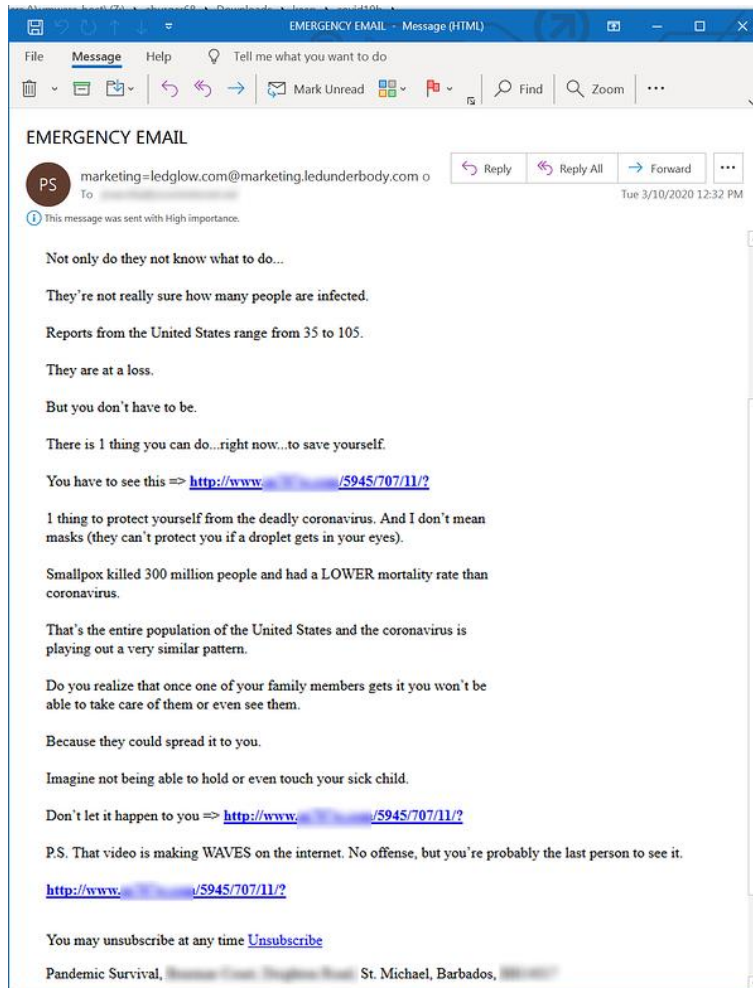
EMERGENCY EMAIL - Message (HTML)

File Message Help Tell me what you want to do

Mark Unread Find Zoom ···

EMERGENCY EMAIL

PS marketing=ledglow.com@marketing.ledunderbody.com o
To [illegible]

Reply Reply All Forward ···

Tue 3/10/2020 12:32 PM

This message was sent with High importance.

Not only do they not know what to do...

They're not really sure how many people are infected.

Reports from the United States range from 35 to 105.

They are at a loss.

But you don't have to be.

There is 1 thing you can do...right now...to save yourself.

You have to see this => http://www.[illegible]/5945/707/11/?

1 thing to protect yourself from the deadly coronavirus. And I don't mean masks (they can't protect you if a droplet gets in your eyes).

Smallpox killed 300 million people and had a LOWER mortality rate than coronavirus.

That's the entire population of the United States and the coronavirus is playing out a very similar pattern.

Do you realize that once one of your family members gets it you won't be able to take care of them or even see them.

Because they could spread it to you.

Imagine not being able to hold or even touch your sick child.

Don't let it happen to you => http://www.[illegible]/5945/707/11/?

P.S. That video is making WAVES on the internet. No offense, but you're probably the last person to see it.

http://www.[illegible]/5945/707/11/?

You may unsubscribe at any time Unsubscribe

Pandemic Survival, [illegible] St. Michael, Barbados, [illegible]